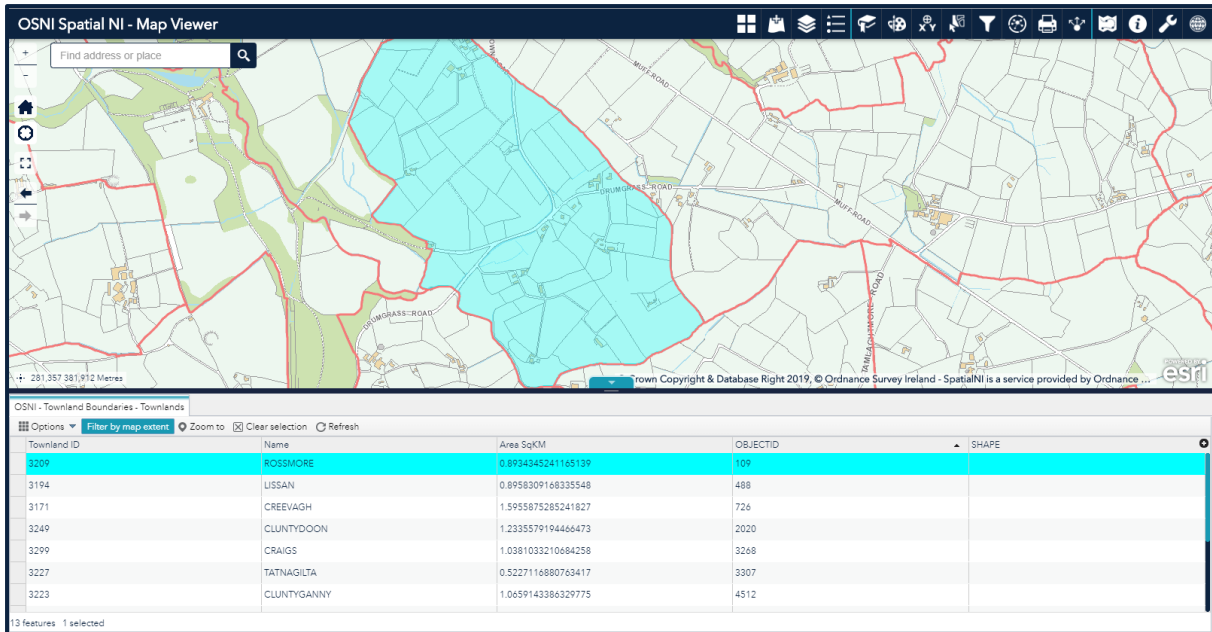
OSNI Spatial NI - Map Viewer

Find address or place

MUFF ROAD

DRUMGRASS ROAD

MUFF ROAD

DRUMGRASS ROAD

TAMLAGHTMORE ROAD

281,357 381,912 Metres

Crown Copyright & Database Right 2019, © Ordnance Survey Ireland - SpatialNI is a service provided by Ordnance ...

esri

OSNI - Townland Boundaries - Townlands

Options Filter by map extent Zoom to Clear selection Refresh

| Townland ID | Name | Area SqKM | OBJECTID | SHAPE |
|---|---|---|---|---|
| 3209 | ROSSMORE | 0.8934345241165139 | 109 | |
| 3194 | LISSAN | 0.8958309168335548 | 488 | |
| 3171 | CREEVAGH | 1.5955875285241827 | 726 | |
| 3249 | CLUNTYDOON | 1.2335579194466473 | 2020 | |
| 3299 | CRAIGS | 1.0381033210684258 | 3268 | |
| 3227 | TATNAGILTA | 0.5227116880763417 | 3307 | |
| 3223 | CLUNTYGANNY | 1.0659143386329775 | 4512 | |

13 features 1 selected